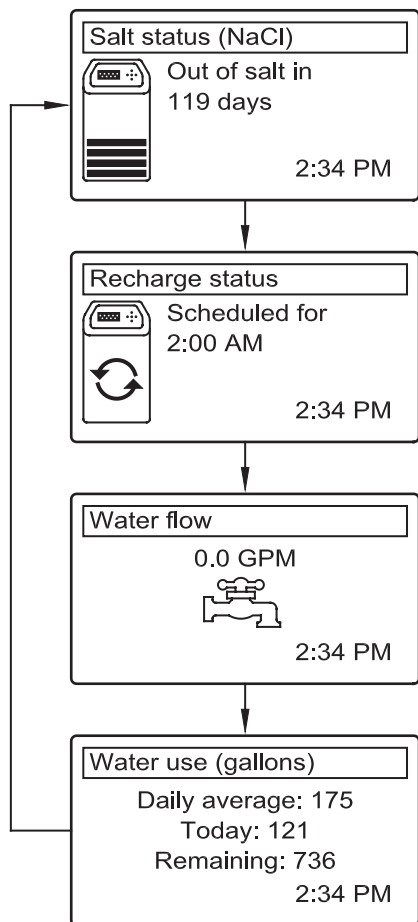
Salt status (NaCl)

Out of salt in 119 days

2:34 PM

Recharge status

Scheduled for 2:00 AM

2:34 PM

Water flow

0.0 GPM

2:34 PM

Water use (gallons)

Daily average: 175
Today: 121
Remaining: 736

2:34 PM